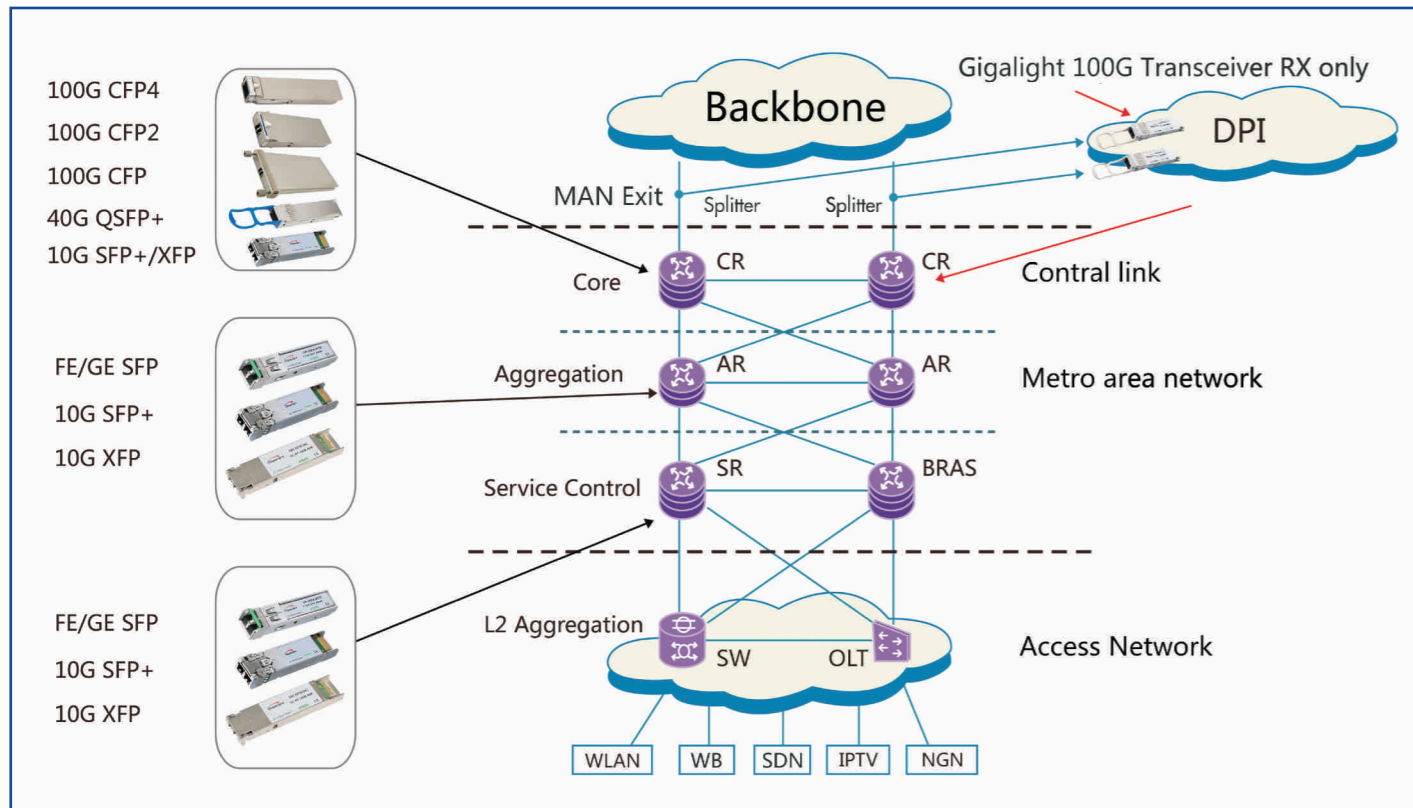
100G CFP4
100G CFP2
100G CFP
40G QSFP+
10G SFP+/XFP

Backbone

Gigalight 100G Transceiver RX only

DPI

MAN Exit
Splitter
Splitter

Core
CR
CR
Contral link

FE/GE SFP
10G SFP+
10G XFP

Aggregation
AR
AR
Metro area network

Service Control
SR
BRAS

FE/GE SFP
10G SFP+
10G XFP

L2 Aggregation
SW
OLT
Access Network

WLAN
WB
SDN
IPTV
NGN